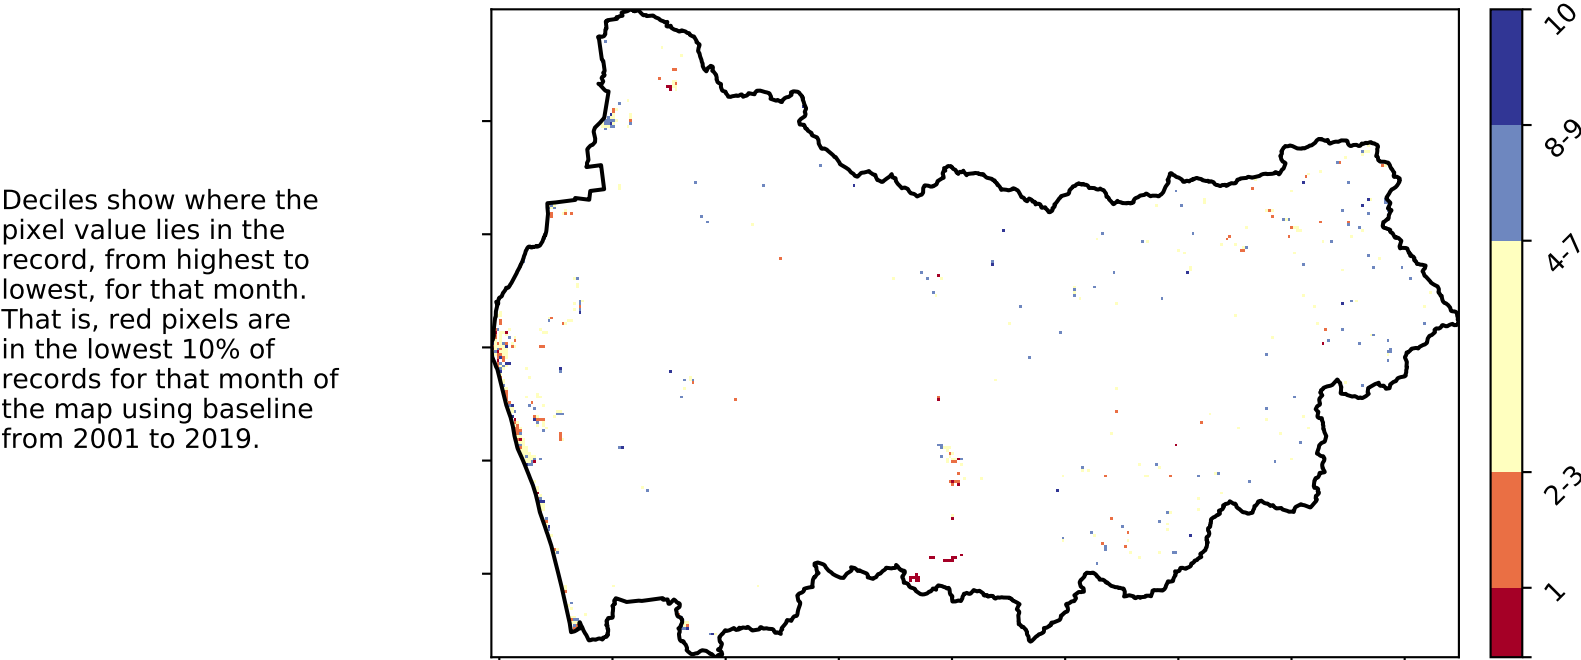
Deciles show where the pixel value lies in the record, from highest to lowest, for that month. That is, red pixels are in the lowest 10% of records for that month of the map using baseline from 2001 to 2019.

10
8-9
4-7
2-3
1